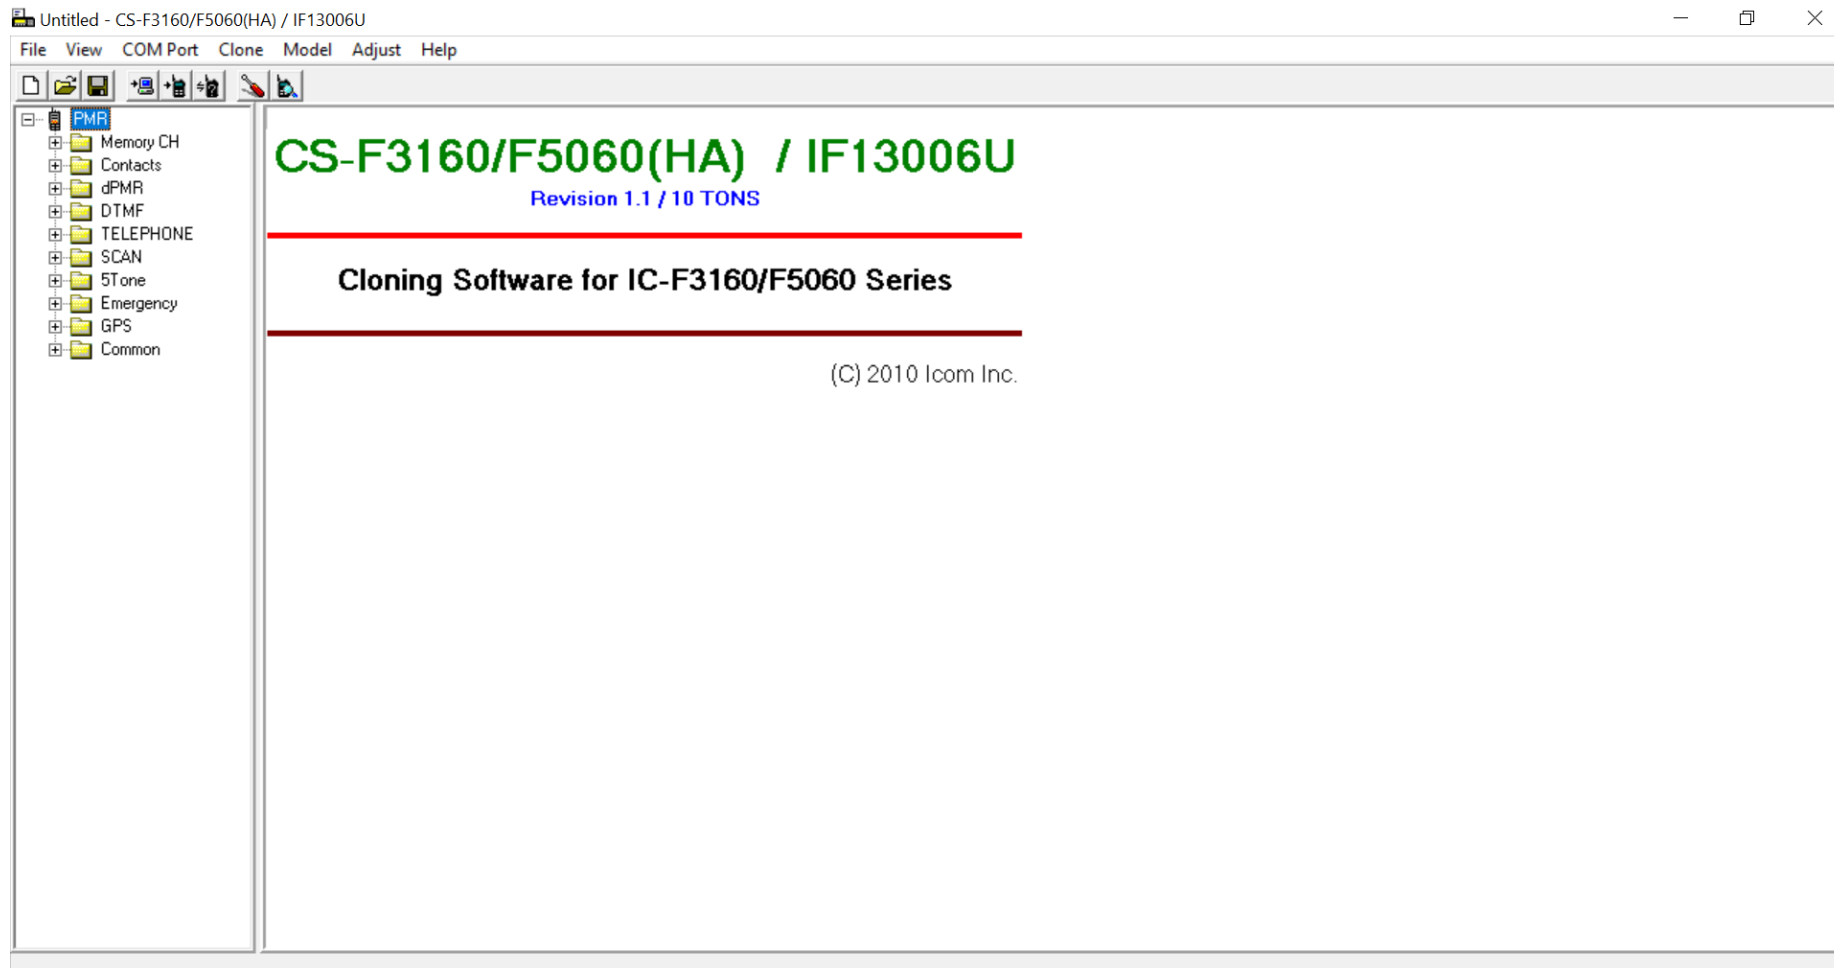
Untitled - CS-F3160/F5060(HA) / IF13006U

File View COM Port Clone Model Adjust Help

PMR
Memory CH
Contacts
dPMR
DTMF
TELEPHONE
SCAN
5Tone
Emergency
GPS
Common

CS-F3160/F5060(HA) / IF13006U

Revision 1.1 / 10 TONS

Cloning Software for IC-F3160/F5060 Series

(C) 2010 Icom Inc.